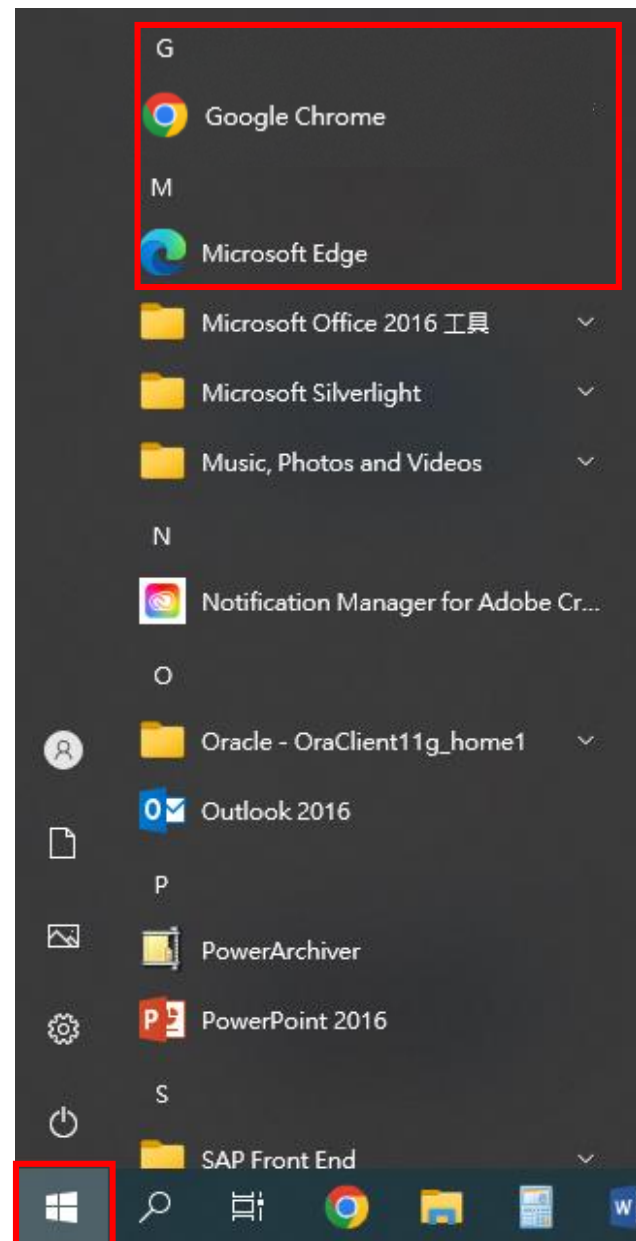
G

Google Chrome

M

Microsoft Edge

Microsoft Office 2016 工具

Microsoft Silverlight

Music, Photos and Videos

N

Notification Manager for Adobe Cr...

O

Oracle - OraClient11g_home1

Outlook 2016

P

PowerArchiver

PowerPoint 2016

S

SAP Front End